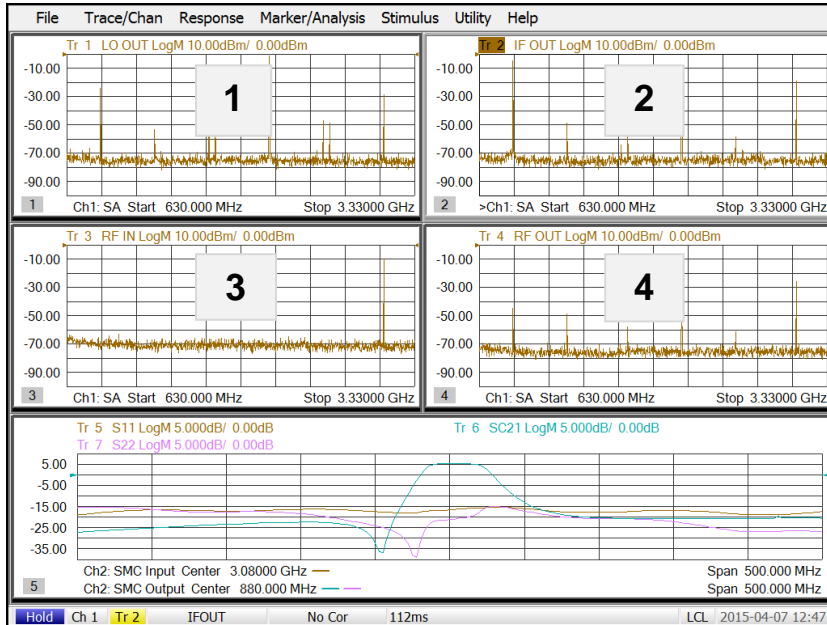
File Trace/Chan Response Marker/Analysis Stimulus Utility Help

Tr 1 LO OUT LogM 10.00dBm/ 0.00dBm
-10.00
-30.00
-50.00
-70.00
-90.00
1
1 Ch1: SA Start 630.000 MHz Stop 3.33000 GHz

Tr 2 IF OUT LogM 10.00dBm/ 0.00dBm
-10.00
-30.00
-50.00
-70.00
-90.00
2
2 >Ch1: SA Start 630.000 MHz Stop 3.33000 GHz

Tr 3 RF IN LogM 10.00dBm/ 0.00dBm
-10.00
-30.00
-50.00
-70.00
-90.00
3
3 Ch1: SA Start 630.000 MHz Stop 3.33000 GHz

Tr 4 RF OUT LogM 10.00dBm/ 0.00dBm
-10.00
-30.00
-50.00
-70.00
-90.00
4
4 Ch1: SA Start 630.000 MHz Stop 3.33000 GHz

Tr 5 S11 LogM 5.000dB/ 0.00dB
Tr 7 S22 LogM 5.000dB/ 0.00dB
Tr 6 SC21 LogM 5.000dB/ 0.00dB
5.00
-5.00
-15.00
-25.00
-35.00
5 Ch2: SMC Input Center 3.08000 GHz Span 500.000 MHz
Ch2: SMC Output Center 880.000 MHz Span 500.000 MHz

Hold Ch 1 Tr 2 IFOUT No Cor 112ms LCL 2015-04-07 12:47